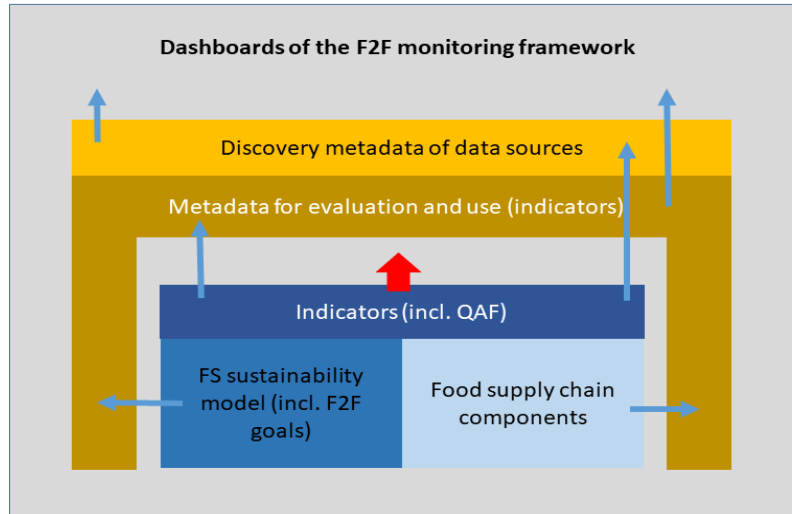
Dashboards of the F2F monitoring framework

Discovery metadata of data sources

Metadata for evaluation and use (indicators)

Indicators (incl. QAF)

FS sustainability model (incl. F2F goals)

Food supply chain components